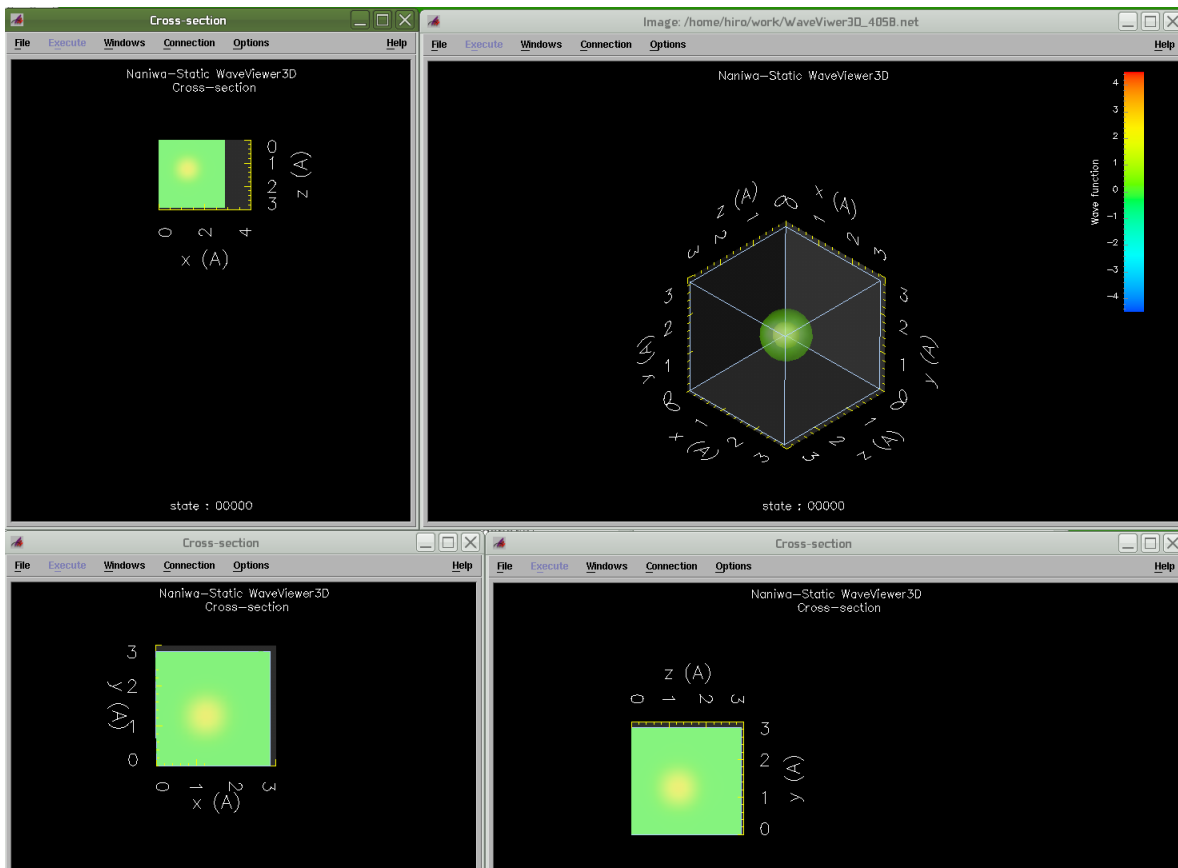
Cross-section
File Execute Windows Connection Options Help
Naniwa-Static WaveViewer3D
Cross-section
0
1
2
3
z (A)
0 2 4
x (A)
state : 00000

Image: /home/hiro/work/WaveViwer3D_405B.net
File Execute Windows Connection Options Help
Naniwa-Static WaveViewer3D
4
3
2
1
0
-1
-2
-3
-4
Wave function
z (A)
1
2
3
0
x (A)
1
2
3
3
2
1
y (A)
0
3
2
1
y (A)
0
1
2
3
x (A)
1
2
3
z (A)
state : 00000

Cross-section
File Execute Windows Connection Options Help
Naniwa-Static WaveViewer3D
Cross-section
3
2
1
0
y (A)
0 1 2 3
x (A)

Cross-section
File Execute Windows Connection Options Help
Naniwa-Static WaveViewer3D
Cross-section
z (A)
0 1 2 3
3
2
1
0
y (A)